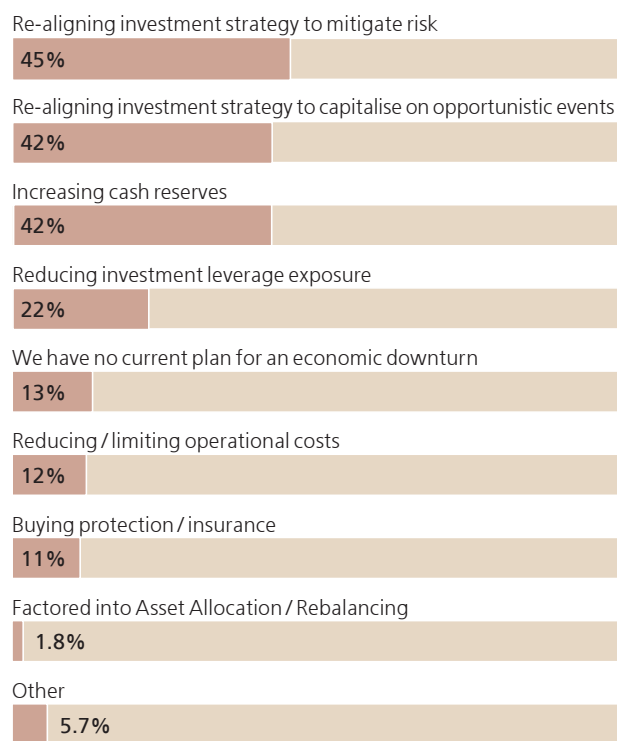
Re-aligning investment strategy to mitigate risk
45%

Re-aligning investment strategy to capitalise on opportunistic events
42%

Increasing cash reserves
42%

Reducing investment leverage exposure
22%

We have no current plan for an economic downturn
13%

Reducing / limiting operational costs
12%

Buying protection / insurance
11%

Factored into Asset Allocation / Rebalancing
1.8%

Other
5.7%